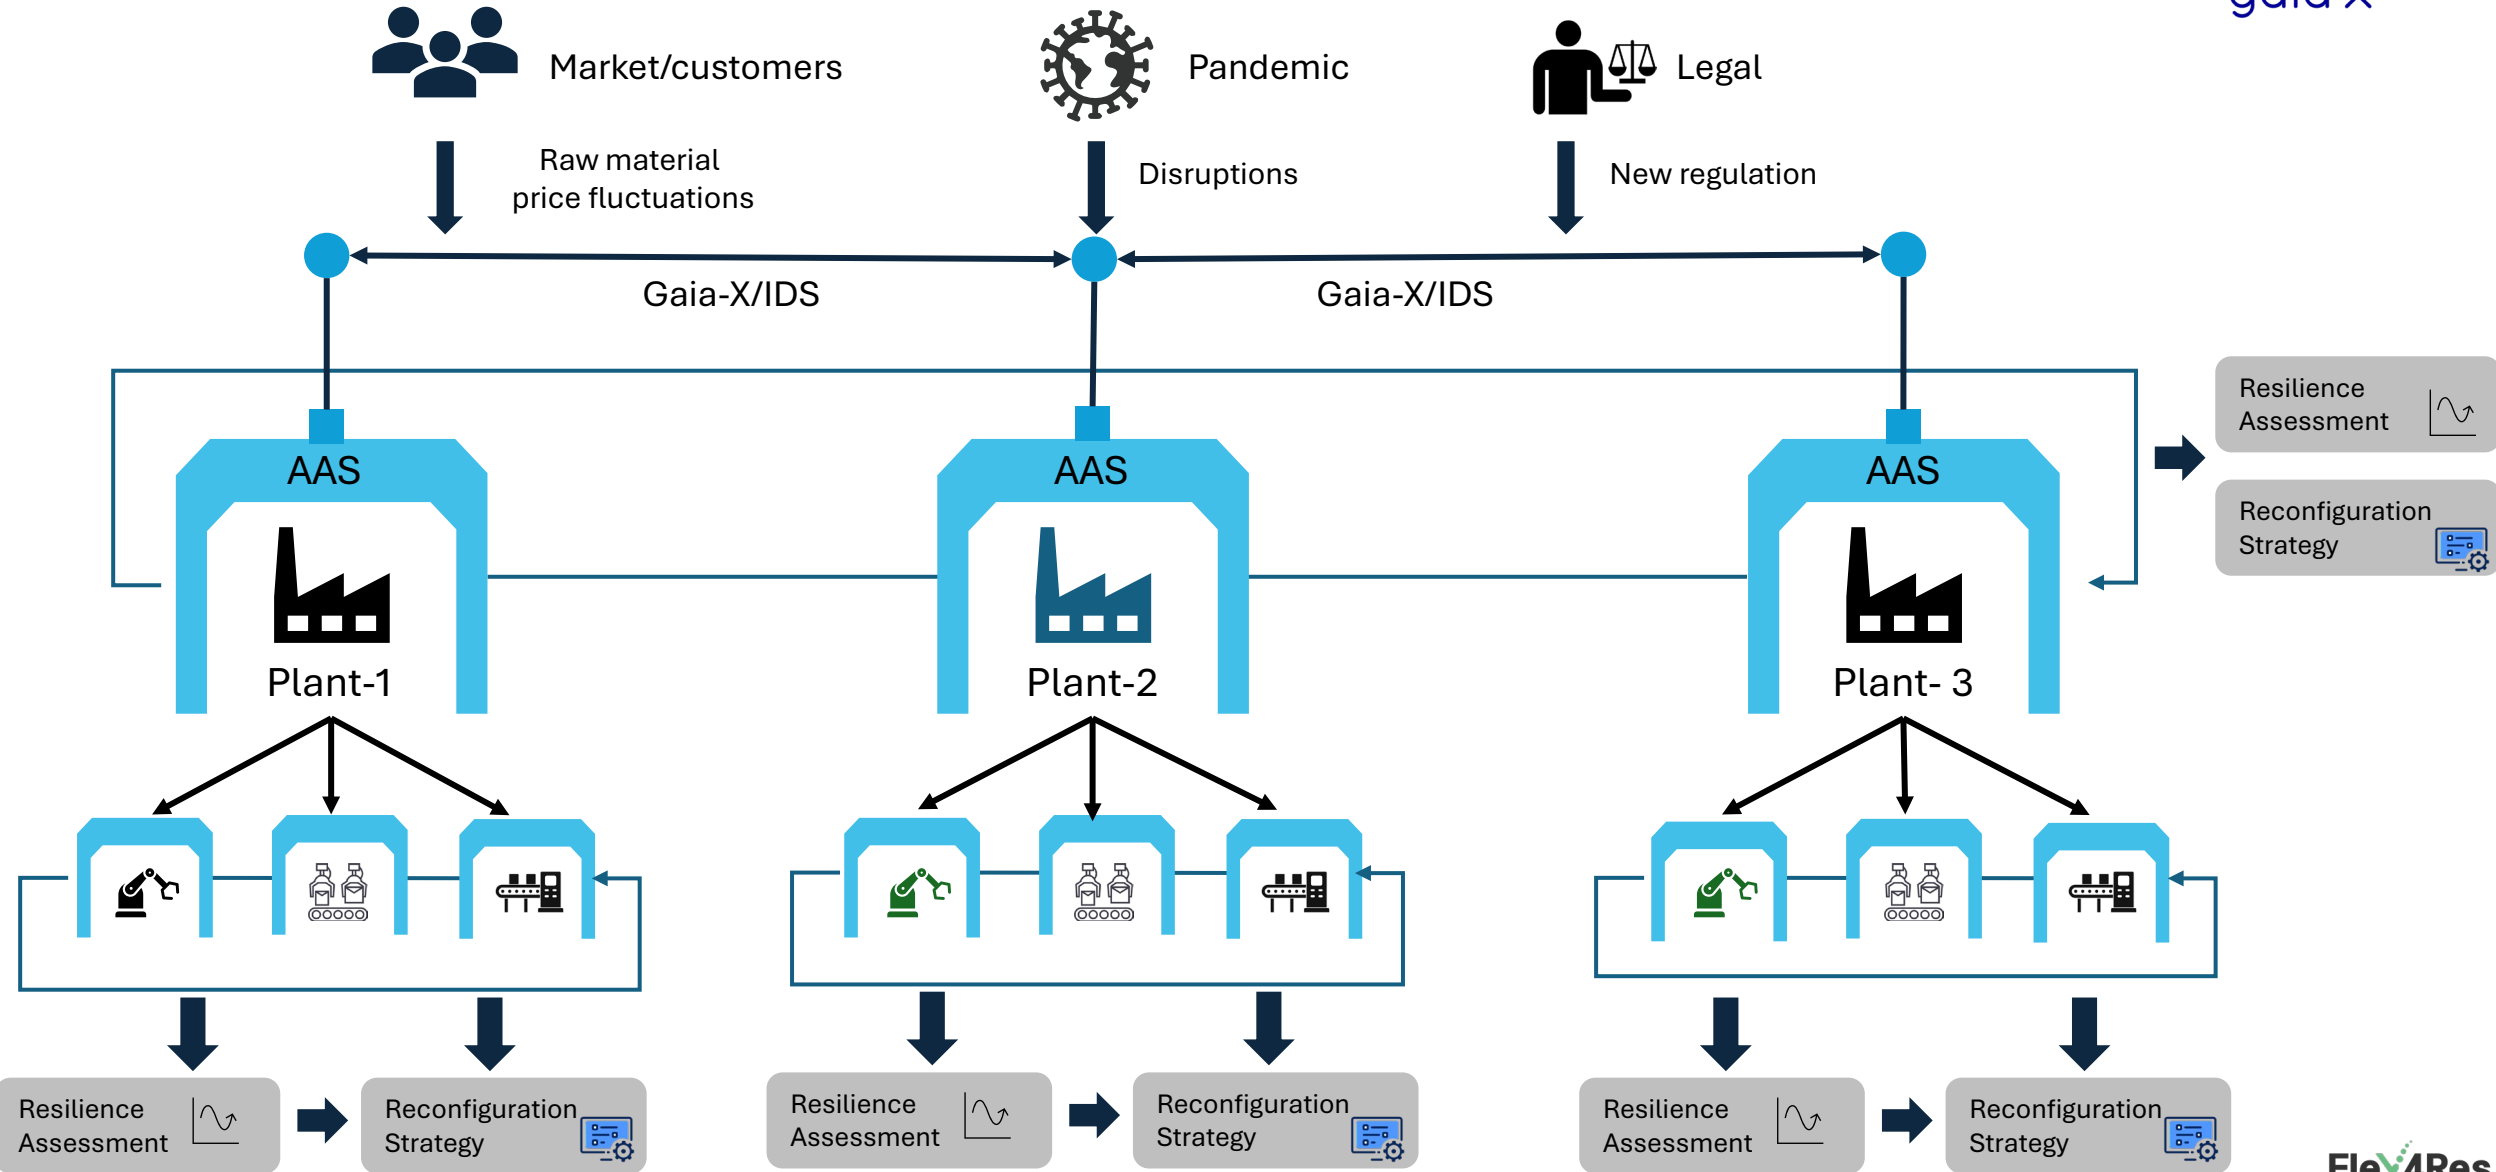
Market/customers

Pandemic

Legal

Raw material price fluctuations

Disruptions

New regulation

Gaia-X/IDS

Gaia-X/IDS

Resilience Assessment

Reconfiguration Strategy

AAS

Plant-1

AAS

Plant-2

AAS

Plant- 3

Resilience Assessment

Reconfiguration Strategy

Resilience Assessment

Reconfiguration Strategy

Resilience Assessment

Reconfiguration Strategy